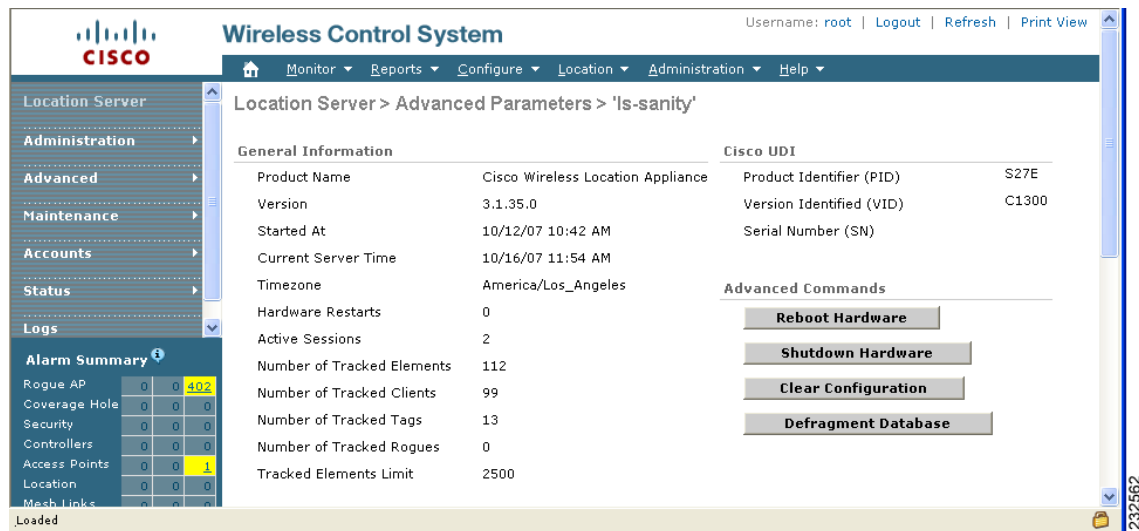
cisco

Wireless Control System

Username: root | Logout | Refresh | Print View

Monitor ▾ Reports ▾ Configure ▾ Location ▾ Administration ▾ Help ▾

Location Server
Administration
Advanced
Maintenance
Accounts
Status
Logs

Alarm Summary

| | | | |
|---|---|---|---|
| Rogue AP | 0 | 0 | 402 |
| Coverage Hole | 0 | 0 | 0 |
| Security | 0 | 0 | 0 |
| Controllers | 0 | 0 | 0 |
| Access Points | 0 | 0 | 1 |
| Location | 0 | 0 | 0 |
| Mesh Links | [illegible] | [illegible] | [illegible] |

Location Server > Advanced Parameters > 'ls-sanity'

General Information

| | |
|---|---|
| Product Name | Cisco Wireless Location Appliance |
| Version | 3.1.35.0 |
| Started At | 10/12/07 10:42 AM |
| Current Server Time | 10/16/07 11:54 AM |
| Timezone | America/Los_Angeles |
| Hardware Restarts | 0 |
| Active Sessions | 2 |
| Number of Tracked Elements | 112 |
| Number of Tracked Clients | 99 |
| Number of Tracked Tags | 13 |
| Number of Tracked Rogues | 0 |
| Tracked Elements Limit | 2500 |

Cisco UDI

| | |
|---|---|
| Product Identifier (PID) | S27E |
| Version Identified (VID) | C1300 |
| Serial Number (SN) | |

Advanced Commands

Reboot Hardware
Shutdown Hardware
Clear Configuration
Defragment Database

Loaded

232562